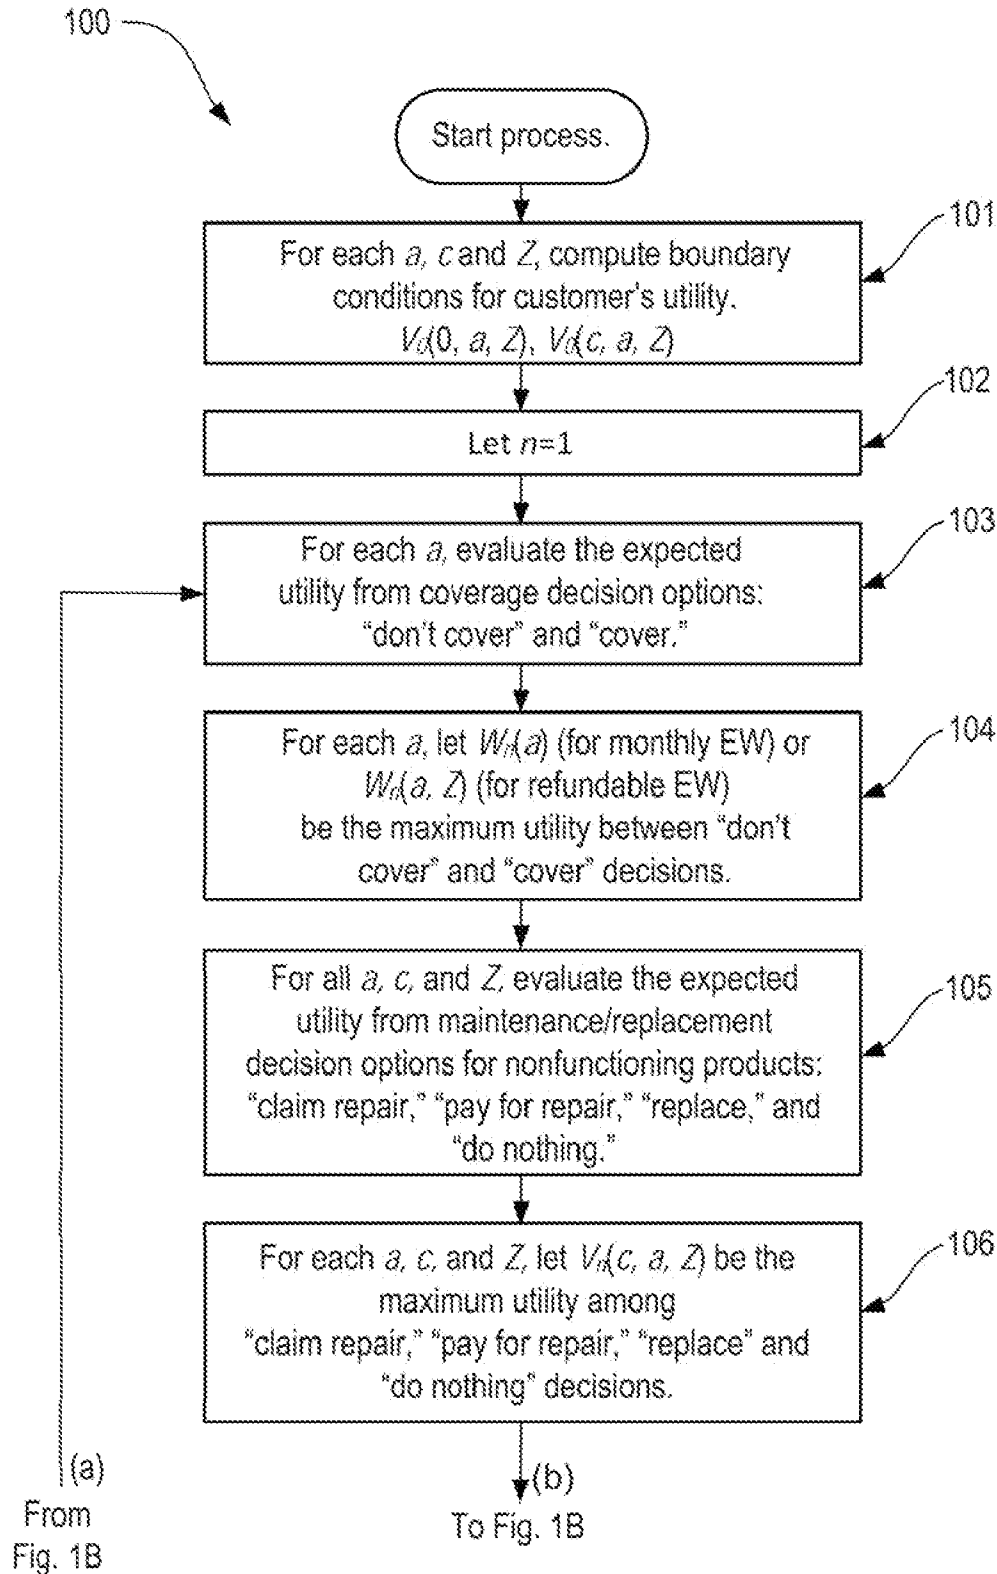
100

Start process.

101

For each $a$, $c$ and $Z$, compute boundary conditions for customer's utility. $V_0(0, a, Z)$, $V_0(c, a, Z)$

102

Let $n$=1

103

For each $a$, evaluate the expected utility from coverage decision options: "don't cover" and "cover."

104

For each $a$, let $W_n(a)$ (for monthly EW) or $W_n(a, Z)$ (for refundable EW) be the maximum utility between "don't cover" and "cover" decisions.

105

For all $a$, $c$, and $Z$, evaluate the expected utility from maintenance/replacement decision options for nonfunctioning products: "claim repair," "pay for repair," "replace," and "do nothing."

106

For each $a$, $c$, and $Z$, let $V_n(c, a, Z)$ be the maximum utility among "claim repair," "pay for repair," "replace" and "do nothing" decisions.

(a)
From
Fig. 1B

(b)
To Fig. 1B